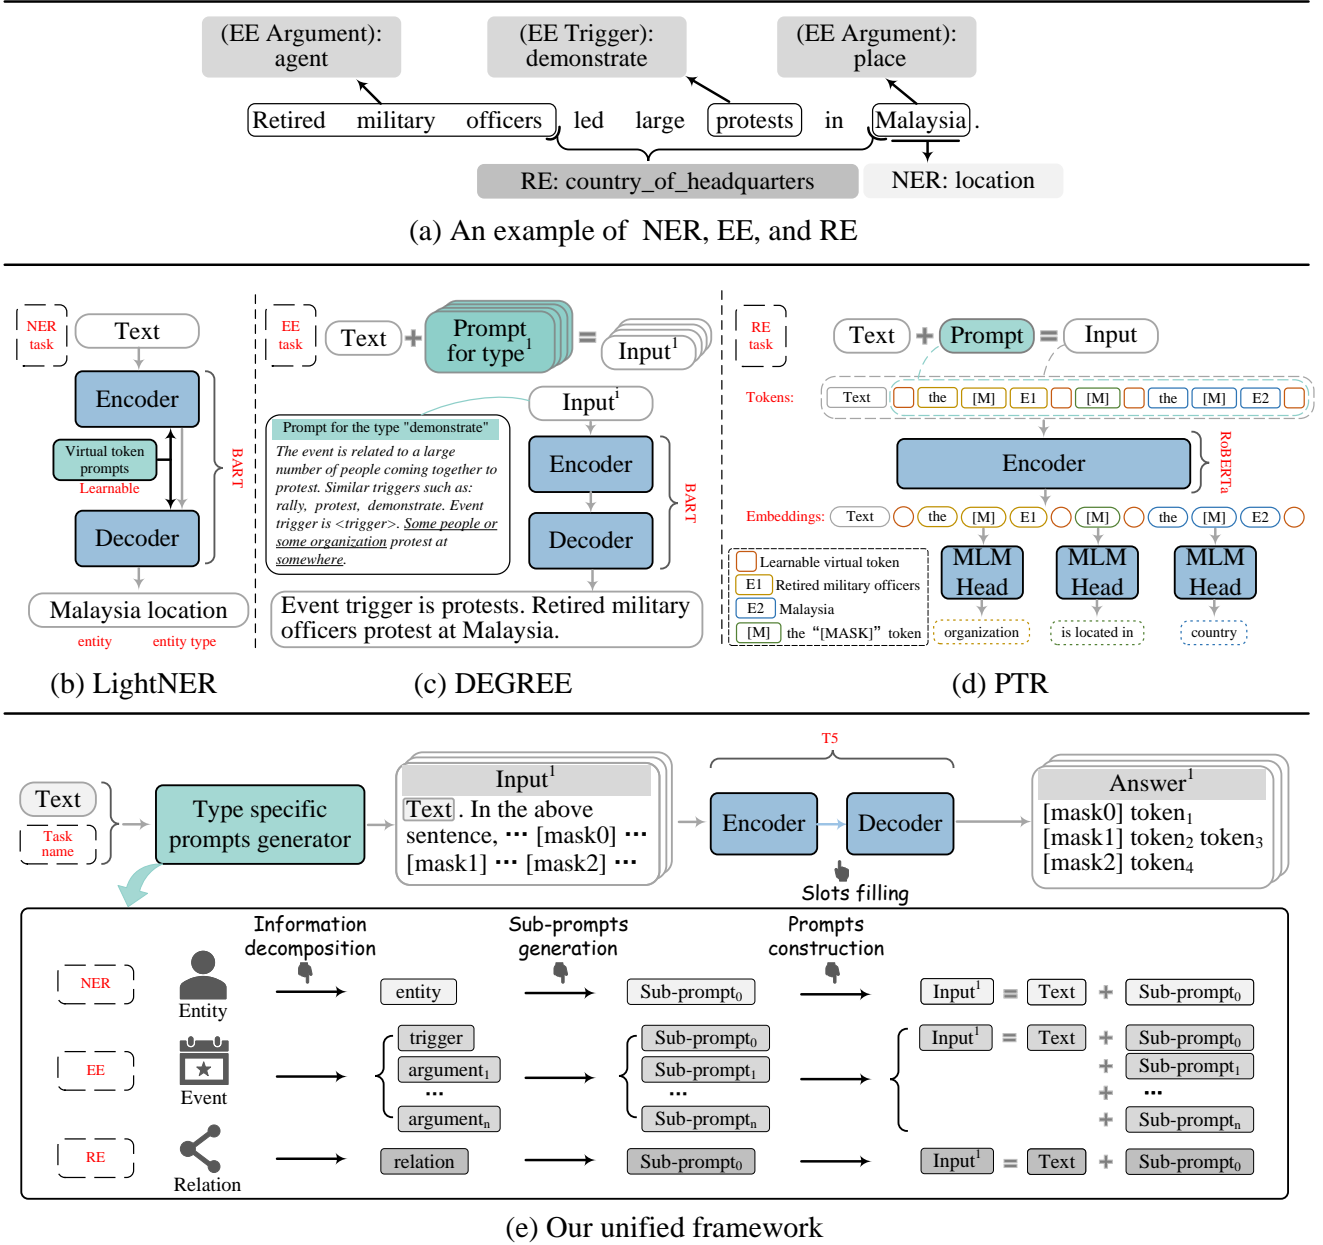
(EE Argument): agent

(EE Trigger): demonstrate

(EE Argument): place

Retired military officers led large protests in Malaysia.

RE: country_of_headquarters

NER: location

(a) An example of NER, EE, and RE

NER task

Text

Encoder

Virtual token prompts

Learnable

Decoder

BART

Malaysia location

entity entity type

(b) LightNER

EE task

Text + Prompt for type$^1$ = Input$^1$

Input$^i$

Prompt for the type "demonstrate"

The event is related to a large number of people coming together to protest. Similar triggers such as: rally, protest, demonstrate. Event trigger is <trigger>. Some people or some organization protest at somewhere.

Encoder

Decoder

BART

Event trigger is protests. Retired military officers protest at Malaysia.

(c) DEGREE

RE task

Text + Prompt = Input

Tokens: Text the [M] E1 [M] the [M] E2

Encoder

RoBERTa

Embeddings: Text the [M] E1 [M] the [M] E2

Learnable virtual token

E1 Retired military officers

E2 Malaysia

[M] the "[MASK]" token

MLM Head

MLM Head

MLM Head

organization

is located in

country

(d) PTR

Text

Task name

Type specific prompts generator

Input$^1$

Text . In the above sentence, ··· [mask0] ··· [mask1] ··· [mask2] ···

T5

Encoder

Decoder

Slots filling

Answer$^1$

[mask0] token$_1$
[mask1] token$_2$ token$_3$
[mask2] token$_4$

Information decomposition

Sub-prompts generation

Prompts construction

NER

Entity

entity

Sub-prompt$_0$

Input$^1$ = Text + Sub-prompt$_0$

EE

Event

trigger

argument$_1$

···

argument$_n$

Sub-prompt$_0$

Sub-prompt$_1$

···

Sub-prompt$_n$

Input$^1$ = Text + Sub-prompt$_0$
+ Sub-prompt$_1$
+ ···
+ Sub-prompt$_n$

RE

Relation

relation

Sub-prompt$_0$

Input$^1$ = Text + Sub-prompt$_0$

(e) Our unified framework